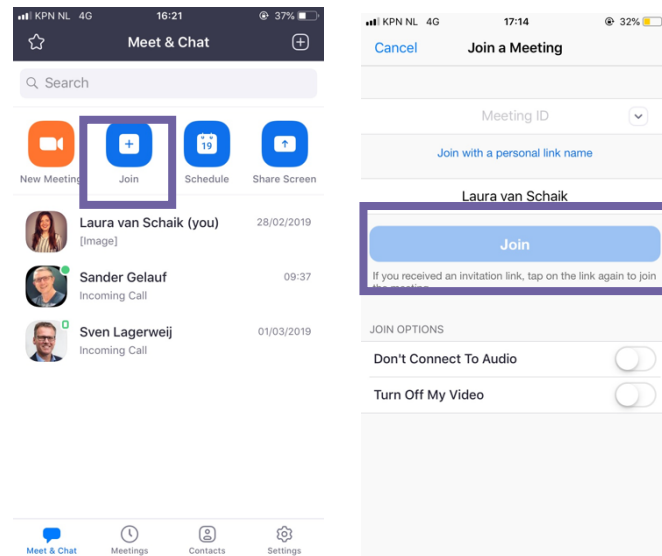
KPN NL 4G 16:21 37%

Meet & Chat

Search

New Meeting
Join
19
Schedule
Share Screen

Laura van Schaik (you) 28/02/2019
[Image]

Sander Gelauf 09:37
Incoming Call

Sven Lagerweij 01/03/2019
Incoming Call

Meet & Chat
Meetings
Contacts
Settings

KPN NL 4G 17:14 32%

Cancel
Join a Meeting

Meeting ID

Join with a personal link name

Laura van Schaik

Join

If you received an invitation link, tap on the link again to join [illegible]

JOIN OPTIONS

Don't Connect To Audio

Turn Off My Video